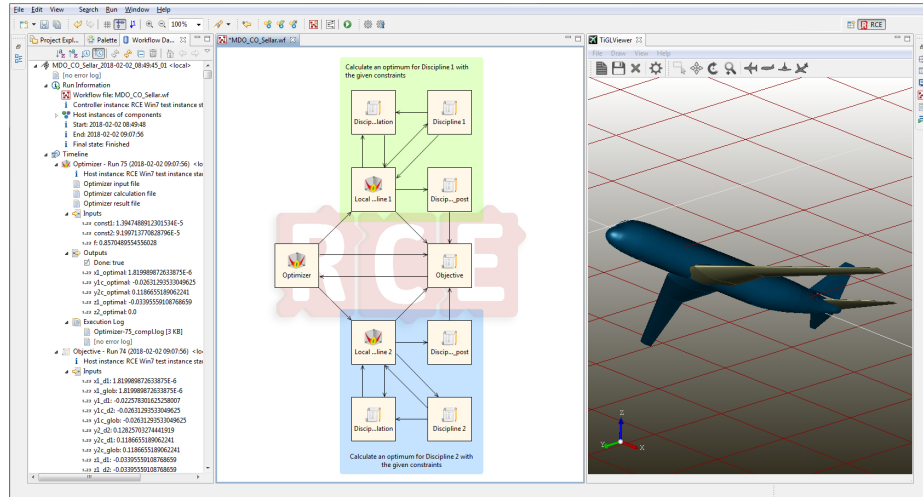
File Edit View Search Run Window Help

100%

RCE

Project Expl... Palette Workflow Da...

*MDO_CO_Sellar.wf

TiGLViewer

File Draw View Help

MDO_CO_Sellar_2018-02-02_08:49:45_01 <local>
[no error log]
Run Information
Workflow file: MDO_CO_Sellar.wf
Controller instance: RCE Win7 test instance st
Host instances of components
Start: 2018-02-02 08:49:48
End: 2018-02-02 09:07:56
Final state: Finished
Timeline
Optimizer - Run 75 (2018-02-02 09:07:56) <lo
Host instance: RCE Win7 test instance sta
Optimizer input file
Optimizer calculation file
Optimizer result file
Inputs
const1: 1.394748891230534E-5
const2: 9.199713770828796E-5
f: 0.8570489554556028
Outputs
Done: true
x1_optimal: 1.8199898726338 75E-6
y1c_optimal: -0.0263129353 3049625
y2c_optimal: 0.1186655189062241
z1_optimal: -0.03395559108768659
z2_optimal: 0.0
Execution Log
Optimizer-75_compl.log [3 KB]
[no error log]
Objective - Run 74 (2018-02-02 09:07:56) <loc
Host instance: RCE Win7 test instance sta
Inputs
x1_d1: 1.8199898726338 75E-6
x1_glob: 1.8199898726338 75E-6
y1_d1: -0.022578301625258007
y1c_d2: -0.02631293533049625
y1c_glob: -0.02631293533049625
y2_d2: 0.1182570327441919
y2c_d1: 0.1186655189062241
y2c_glob: 0.1186655189062241
z1_d1: -0.03395559108768659
z1_d2: -0.03395559108768659

Calculate an optimum for Discipline 1 with the given constraints
Discip...lation
Discipline 1
Local ...line 1
Discip..._post
Optimizer
Objective
Local ...line 2
Discip..._post
Discip...lation
Discipline 2
Calculate an optimum for Discipline 2 with the given constraints

RCE

Z
Y
X